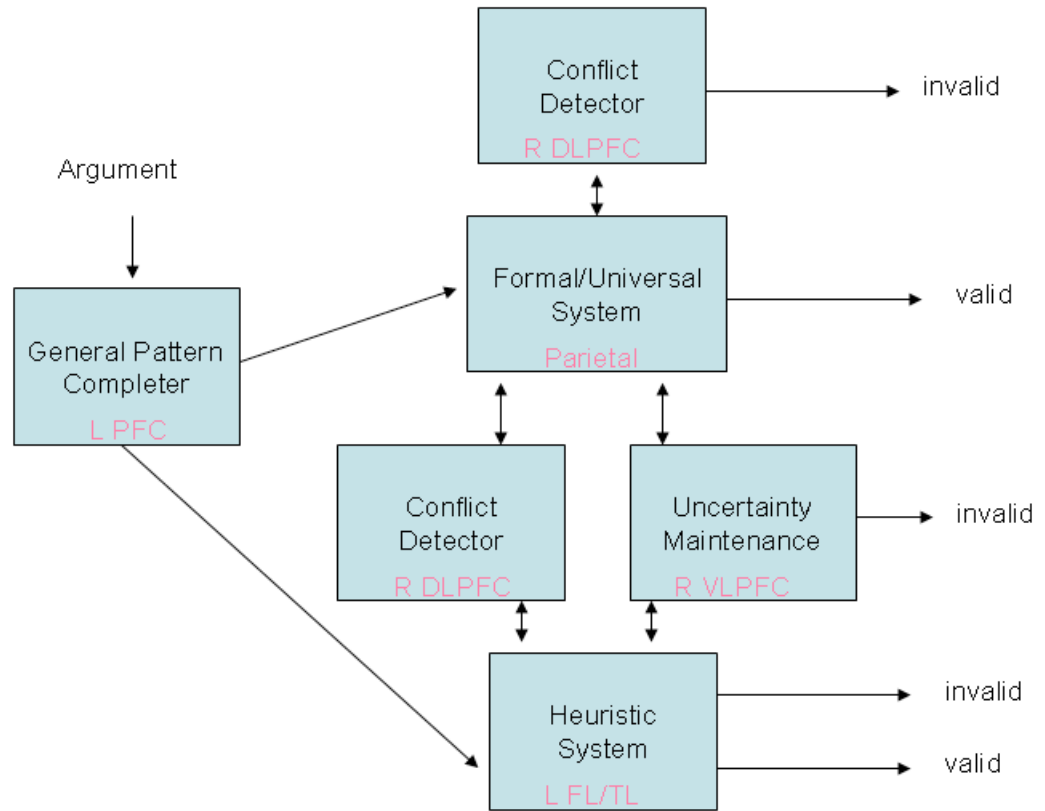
Conflict Detector
R DLPFC

invalid

Argument

Formal/Universal System
Parietal

valid

General Pattern Completer
L PFC

Conflict Detector
R DLPFC

Uncertainty Maintenance
R VLPFC

invalid

Heuristic System
L FL/TL

invalid

valid